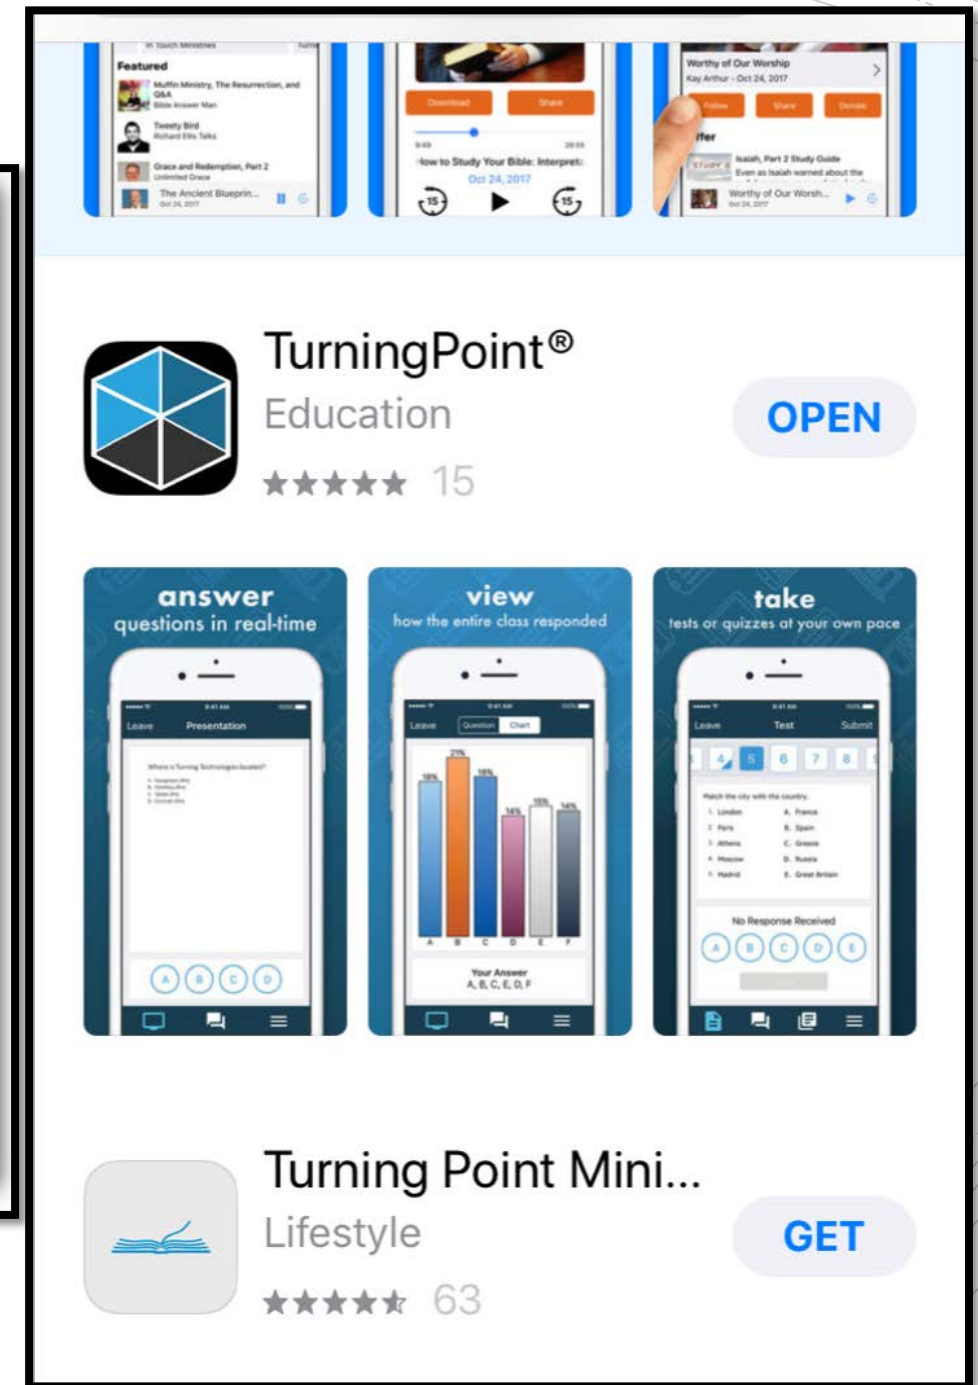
Featured

Muffin Ministry, The Resurrection, and Q&A

Tweety Bird

Grace and Redemption, Part 2

The Ancient Blueprin...

Download Share

How to Study Your Bible: Interpret

Oct 24, 2017

Worthy of Our Worship

Kay Arthur · Oct 24, 2017

Follow Share Donate

Isaiah, Part 2 Study Guide

Even as Isaiah warned about the

Worthy of Our Worsh...

TurningPoint®

Education

15

OPEN

answer
questions in real-time

Leave Presentation

A B C D

view
how the entire class responded

Leave Question Chart

21% 18% 18% 14% 15% 14%

A B C D E F

Your Answer
A, B, C, E, D, F

take
tests or quizzes at your own pace

Leave Test Submit

4 5 6 7 8

Match the city with the country.

1. London A. France
2. Paris B. Spain
3. Athens C. Greece
4. Moscow D. Russia
5. Madrid E. Great Britain

No Response Received

A B C D E

Turning Point Mini...

Lifestyle

63

GET